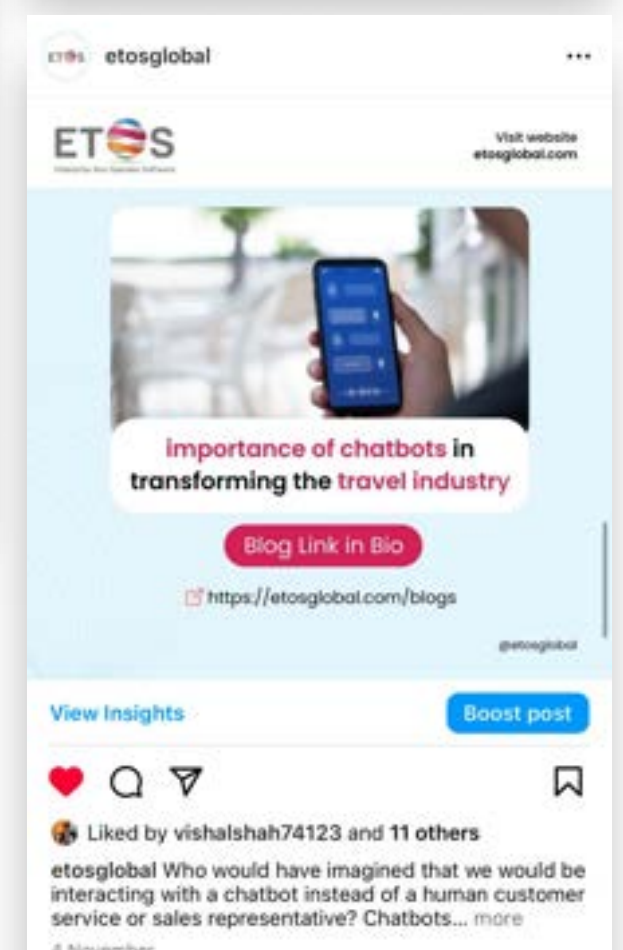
ETOS etosglobal ...

ETOS
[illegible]

Visit website
etosglobal.com

importance of chatbots in transforming the travel industry

Blog Link in Bio

https://etosglobal.com/blogs

@etosglobal

View Insights

Boost post

Liked by vishalshah74123 and 11 others

etosglobal Who would have imagined that we would be interacting with a chatbot instead of a human customer service or sales representative? Chatbots... more

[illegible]